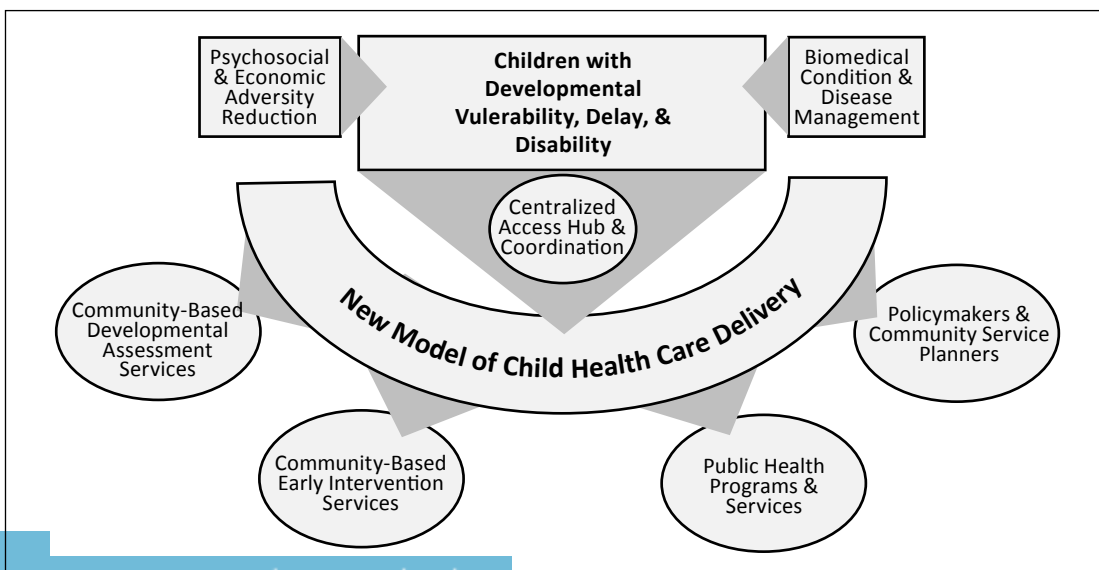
Psychosocial & Economic Adversity Reduction

Children with Developmental Vulerability, Delay, & Disability

Biomedical Condition & Disease Management

Centralized Access Hub & Coordination

New Model of Child Health Care Delivery

Community-Based Developmental Assessment Services

Policymakers & Community Service Planners

Community-Based Early Intervention Services

Public Health Programs & Services